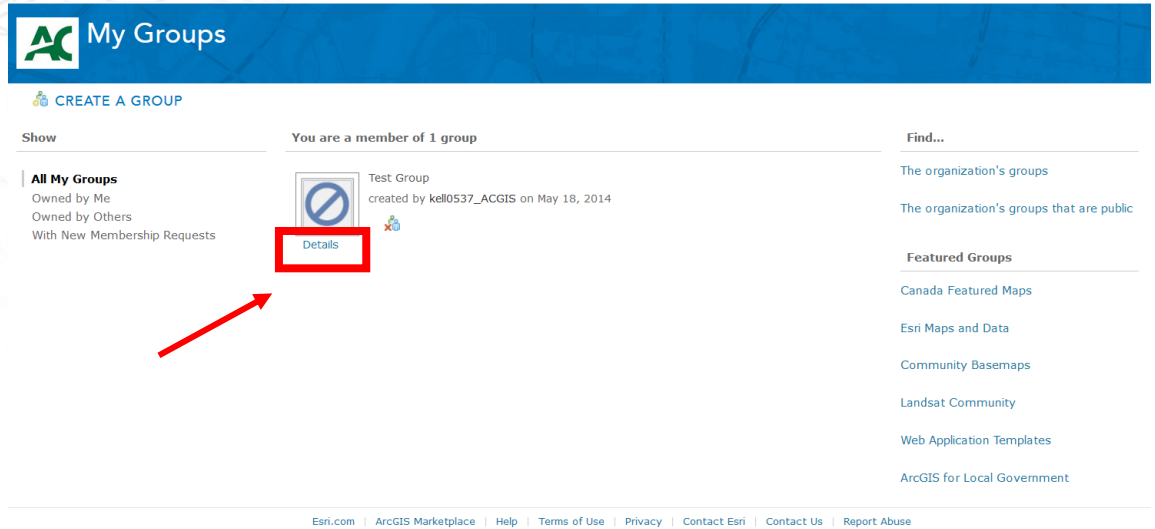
AC My Groups

CREATE A GROUP

Show

All My Groups
Owned by Me
Owned by Others
With New Membership Requests

You are a member of 1 group

Test Group
created by kell0537_ACGIS on May 18, 2014

Details

Find...

The organization's groups

The organization's groups that are public

Featured Groups

Canada Featured Maps

Esri Maps and Data

Community Basemaps

Landsat Community

Web Application Templates

ArcGIS for Local Government

Esri.com | ArcGIS Marketplace | Help | Terms of Use | Privacy | Contact Esri | Contact Us | Report Abuse